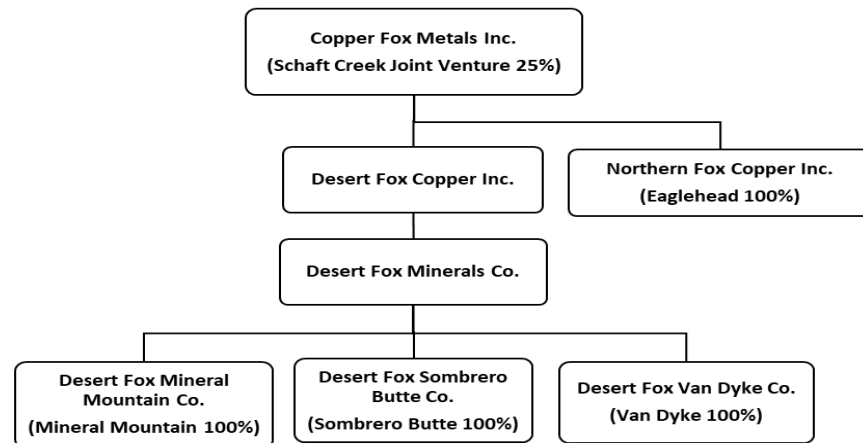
Copper Fox Metals Inc.
(Schaft Creek Joint Venture 25%)

Desert Fox Copper Inc.

Northern Fox Copper Inc.
(Eaglehead 100%)

Desert Fox Minerals Co.

Desert Fox Mineral Mountain Co.
(Mineral Mountain 100%)

Desert Fox Sombrero Butte Co.
(Sombrero Butte 100%)

Desert Fox Van Dyke Co.
(Van Dyke 100%)